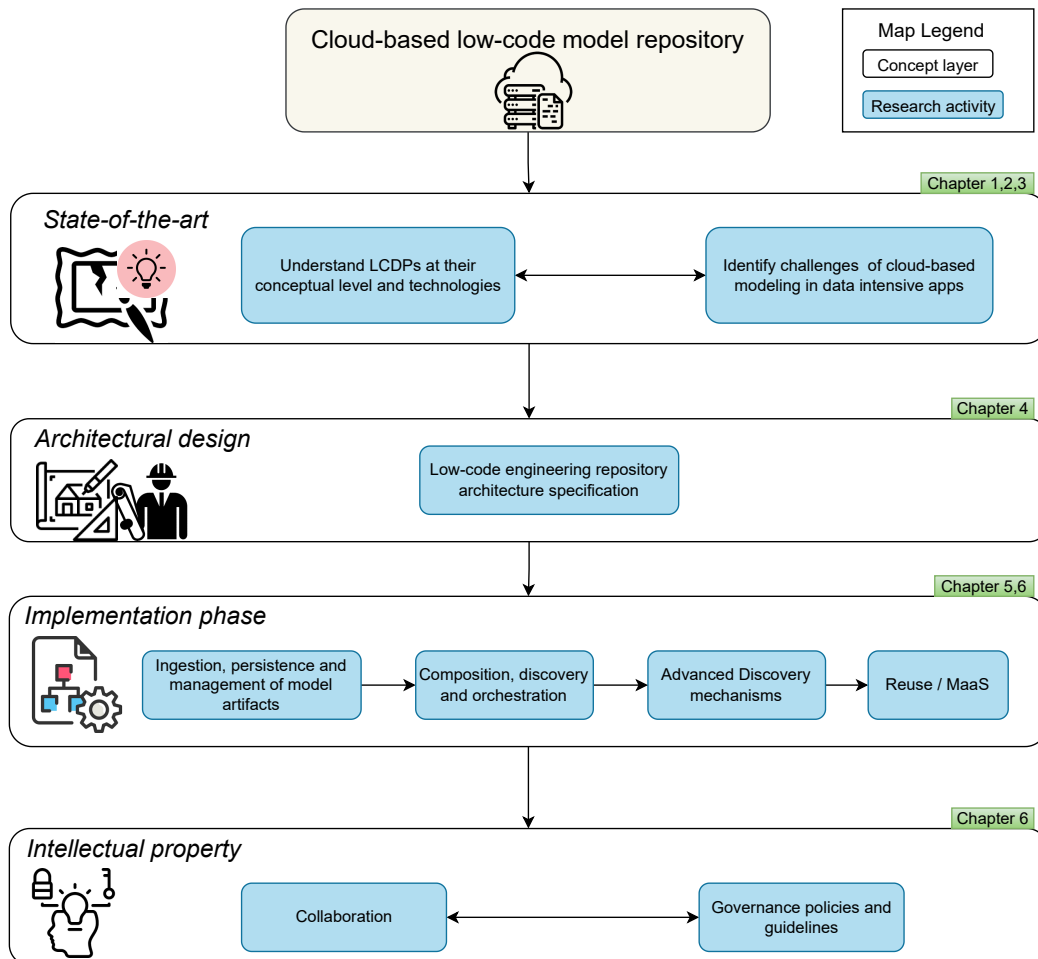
Cloud-based low-code model repository

Map Legend

Concept layer

Research activity

Chapter 1,2,3

State-of-the-art

Understand LCDPs at their conceptual level and technologies

Identify challenges of cloud-based modeling in data intensive apps

Chapter 4

Architectural design

Low-code engineering repository architecture specification

Chapter 5,6

Implementation phase

Ingestion, persistence and management of model artifacts

Composition, discovery and orchestration

Advanced Discovery mechanisms

Reuse / MaaS

Chapter 6

Intellectual property

Collaboration

Governance policies and guidelines